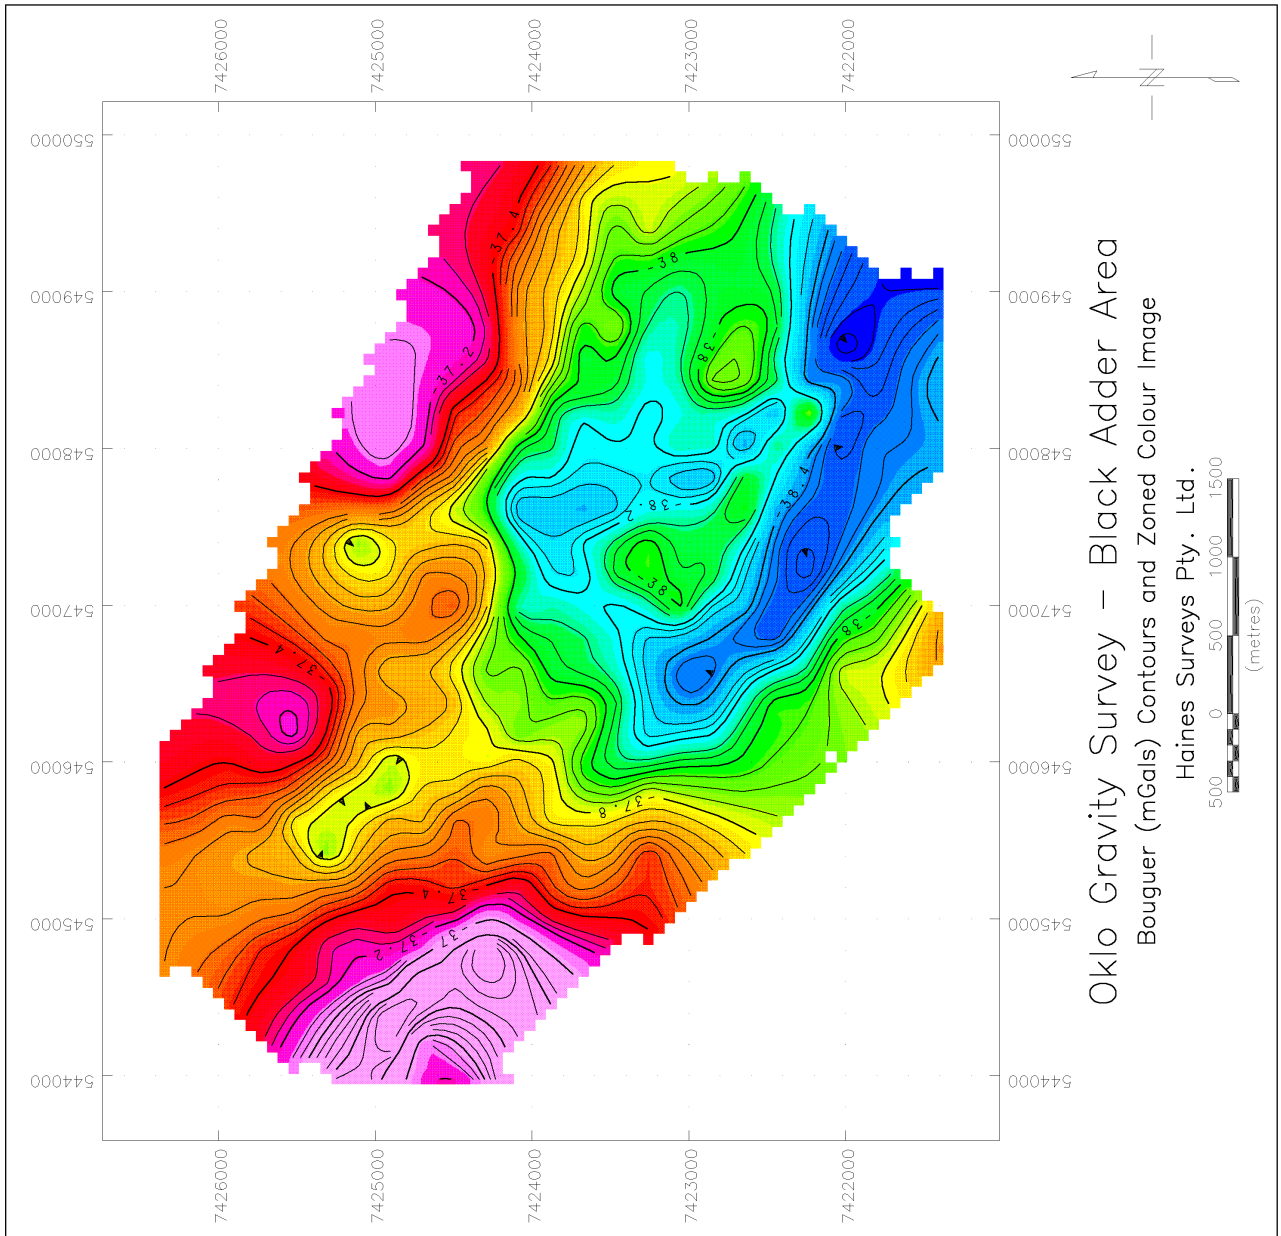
Oklo Gravity Survey - Black Adder Area
Bouguer (mGals) Contours and Zoned Colour Image
Haines Surveys Pty. Ltd.

500 0 500 1000 1500
(metres)

N

7426000 7425000 7424000 7423000 7422000

550000 549000 548000 547000 546000 545000 544000

-37.4
-38
-37.2
-38
-38.4
-38.2
-38
-38
-37.4
-37.8
-37.4
-37
-37.2